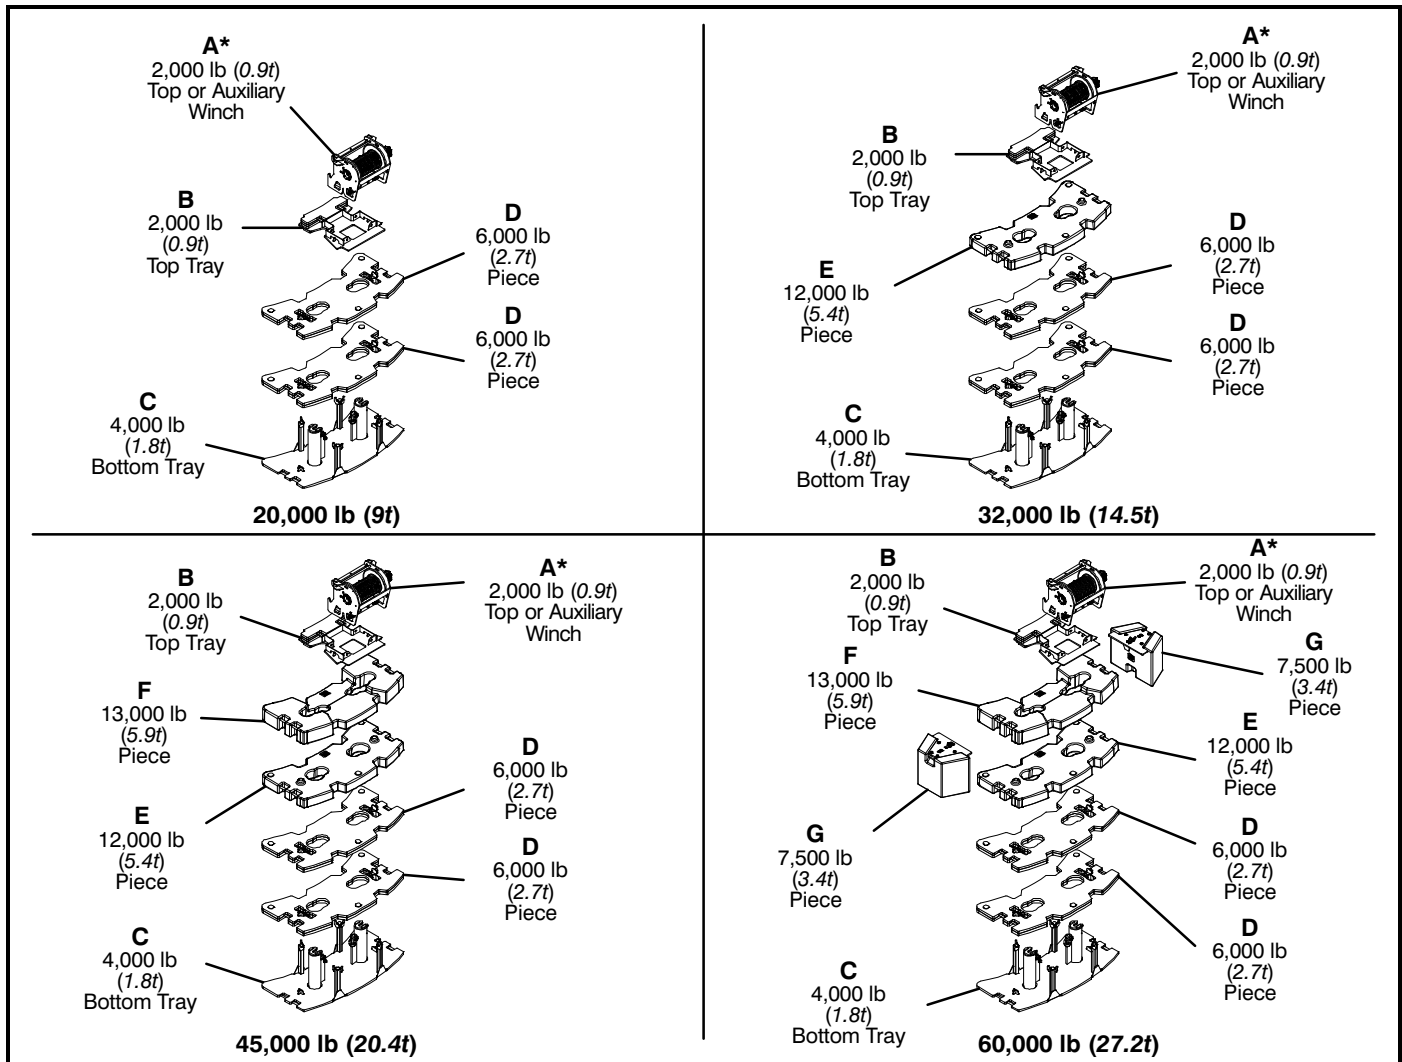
A*
2,000 lb (*0.9t*)
Top or Auxiliary
Winch

B
2,000 lb
(*0.9t*)
Top Tray

D
6,000 lb
(*2.7t*)
Piece

D
6,000 lb
(*2.7t*)
Piece

C
4,000 lb
(*1.8t*)
Bottom Tray

**20,000 lb (*9t*)**

A*
2,000 lb (*0.9t*)
Top or Auxiliary
Winch

B
2,000 lb
(*0.9t*)
Top Tray

E
12,000 lb
(*5.4t*)
Piece

D
6,000 lb
(*2.7t*)
Piece

D
6,000 lb
(*2.7t*)
Piece

C
4,000 lb
(*1.8t*)
Bottom Tray

**32,000 lb (*14.5t*)**

B
2,000 lb
(*0.9t*)
Top Tray

A*
2,000 lb (*0.9t*)
Top or Auxiliary
Winch

F
13,000 lb
(*5.9t*)
Piece

D
6,000 lb
(*2.7t*)
Piece

E
12,000 lb
(*5.4t*)
Piece

D
6,000 lb
(*2.7t*)
Piece

C
4,000 lb
(*1.8t*)
Bottom Tray

**45,000 lb (*20.4t*)**

B
2,000 lb
(*0.9t*)
Top Tray

A*
2,000 lb (*0.9t*)
Top or Auxiliary
Winch

G
7,500 lb
(*3.4t*)
Piece

F
13,000 lb
(*5.9t*)
Piece

E
12,000 lb
(*5.4t*)
Piece

G
7,500 lb
(*3.4t*)
Piece

D
6,000 lb
(*2.7t*)
Piece

D
6,000 lb
(*2.7t*)
Piece

C
4,000 lb
(*1.8t*)
Bottom Tray

**60,000 lb (*27.2t*)**